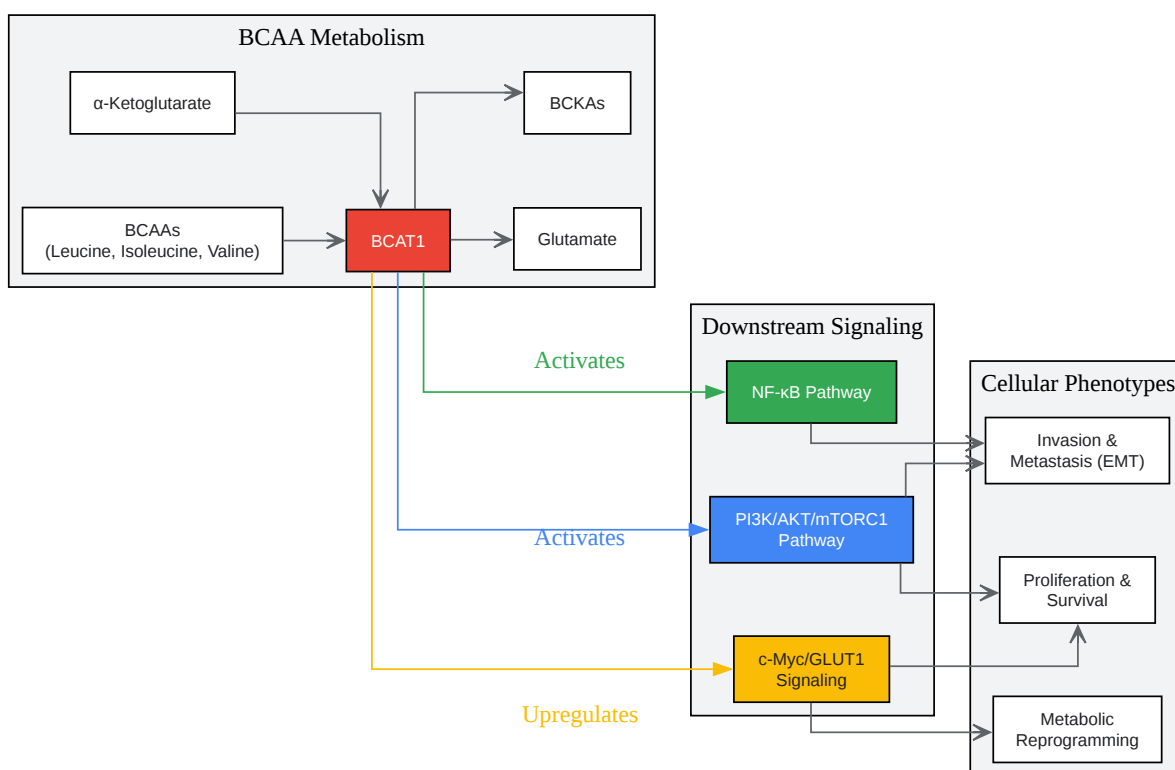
BCAA Metabolism

α-Ketoglutarate

BCKAs

BCAAs
(Leucine, Isoleucine, Valine)

BCAT1

Glutamate

Downstream Signaling

Activates

NF-κB Pathway

Activates

PI3K/AKT/mTORC1 Pathway

Upregulates

c-Myc/GLUT1 Signaling

Cellular Phenotypes

Invasion & Metastasis (EMT)

Proliferation & Survival

Metabolic Reprogramming